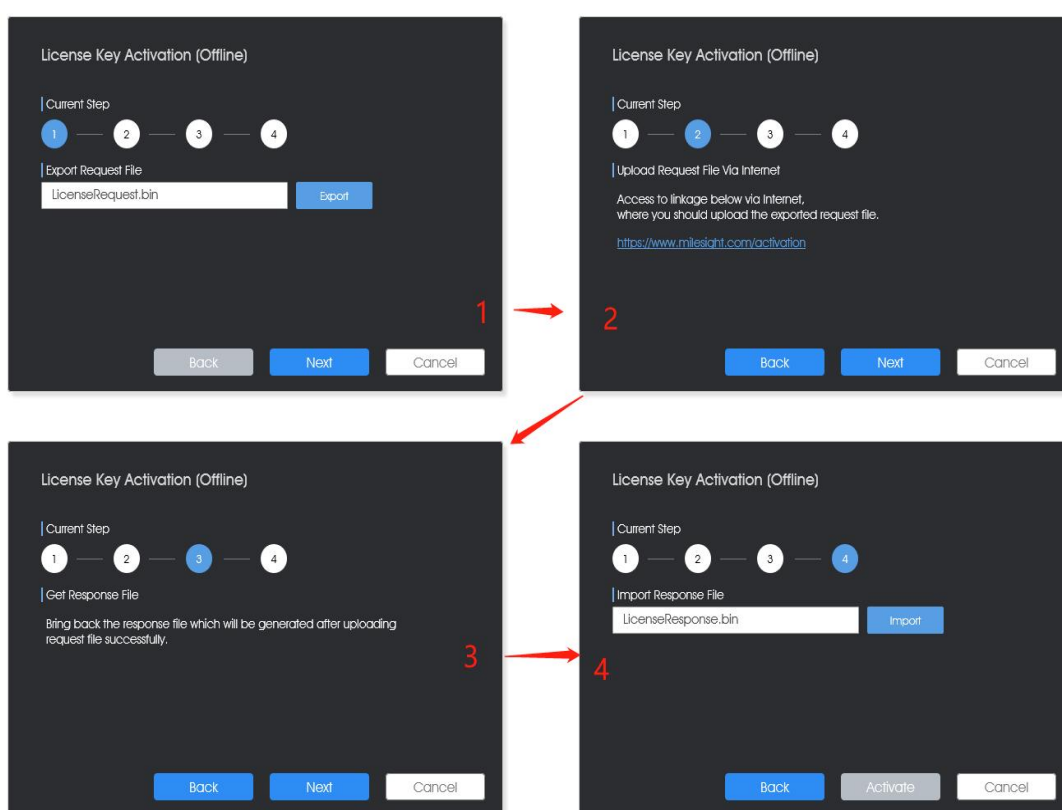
License Key Activation (Offline)

Current Step

1 2 3 4

Export Request File

LicenseRequest.bin

Export

Back Next Cancel

1

2

License Key Activation (Offline)

Current Step

1 2 3 4

Upload Request File Via Internet

Access to linkage below via Internet, where you should upload the exported request file.

https://www.milesight.com/activation

Back Next Cancel

License Key Activation (Offline)

Current Step

1 2 3 4

Get Response File

Bring back the response file which will be generated after uploading request file successfully.

Back Next Cancel

3

4

License Key Activation (Offline)

Current Step

1 2 3 4

Import Response File

LicenseResponse.bin

Import

Back Activate Cancel